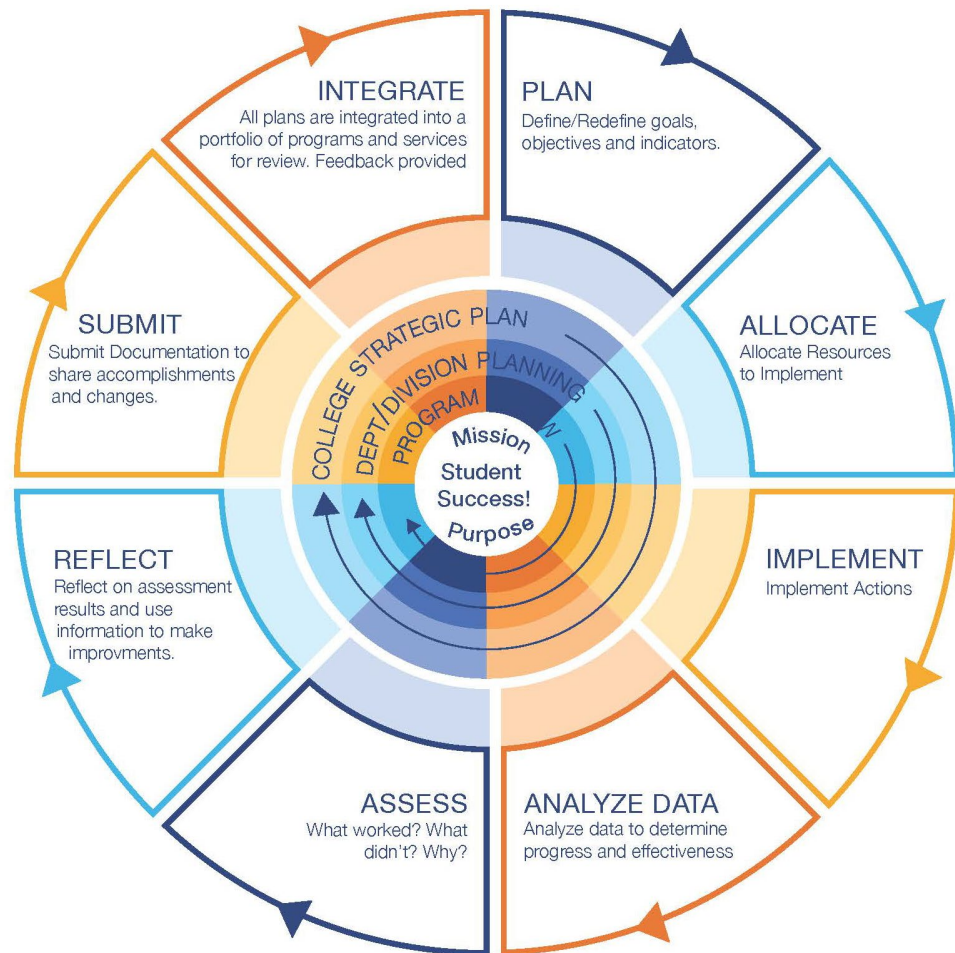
INTEGRATE
All plans are integrated into a portfolio of programs and services for review. Feedback provided

PLAN
Define/Redefine goals, objectives and indicators.

ALLOCATE
Allocate Resources to Implement

IMPLEMENT
Implement Actions

ANALYZE DATA
Analyze data to determine progress and effectiveness

ASSESS
What worked? What didn't? Why?

REFLECT
Reflect on assessment results and use information to make improvments.

SUBMIT
Submit Documentation to share accomplishments and changes.

COLLEGE STRATEGIC PLAN
DEPT/DIVISION PLANNING
PROGRAM
Mission
Student Success!
Purpose